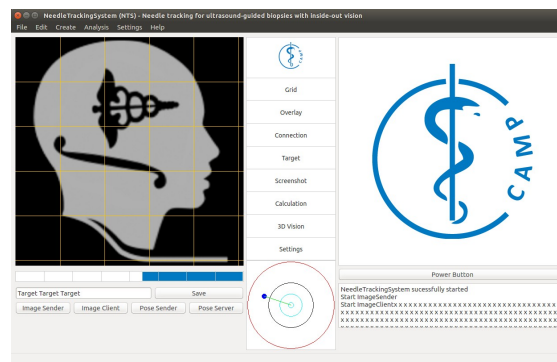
NeedleTrackingSystem (NTS) - Needle tracking for ultrasound-guided biopsies with inside-out vision

File Edit Create Analysis Settings Help

Grid
Overlay
Connection
Target
Screenshot
Calculation
3D Vision
Settings

CAMP

Power Button

Target Target Target
Save
Image Sender
Image Client
Pose Sender
Pose Server

NeedleTrackingSystem sucessfully started
Start ImageSender
Start ImageClientx xxxxxxxxxxxxxxxxxxxxxxxxxxxxxxxx
xxxxxxxxxxxxxxxxxxxxxxxxxxxxxxxxxxxxxxxxxxxxxxxx
xxxxxxxxxxxxxxxxxxxxxxxxxxxxxxxxxxxxxxxxxxxxxxxx